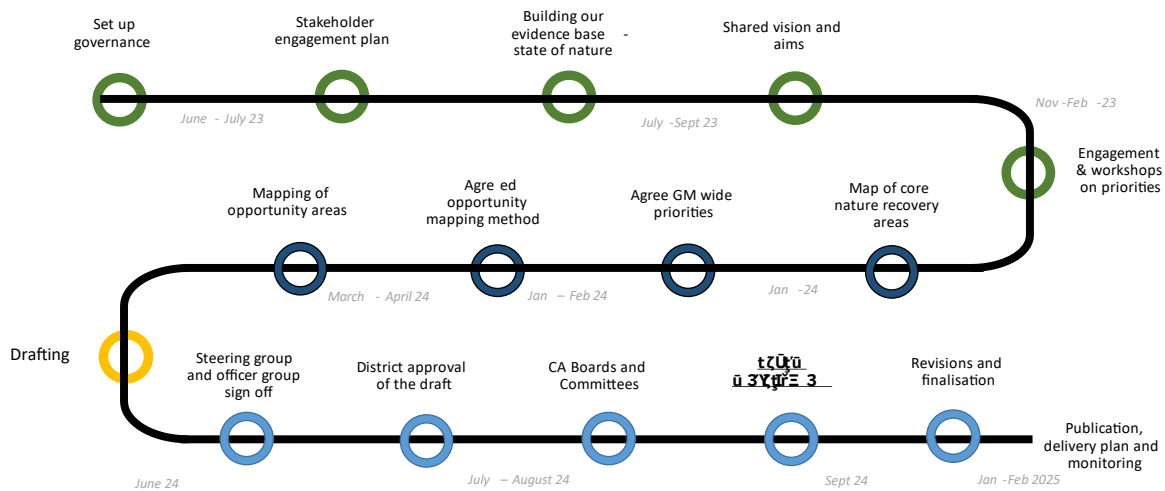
Set up governance

Stakeholder engagement plan

Building our evidence base - state of nature

Shared vision and aims

June - July 23

July -Sept 23

Nov -Feb -23

Engagement & workshops on priorities

Mapping of opportunity areas

Agre ed opportunity mapping method

Agree GM wide priorities

Map of core nature recovery areas

March - April 24

Jan – Feb 24

Jan -24

Drafting

Steering group and officer group sign off

District approval of the draft

CA Boards and Committees

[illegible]

Revisions and finalisation

Publication, delivery plan and monitoring

June 24

July – August 24

Sept 24

Jan -Feb 2025